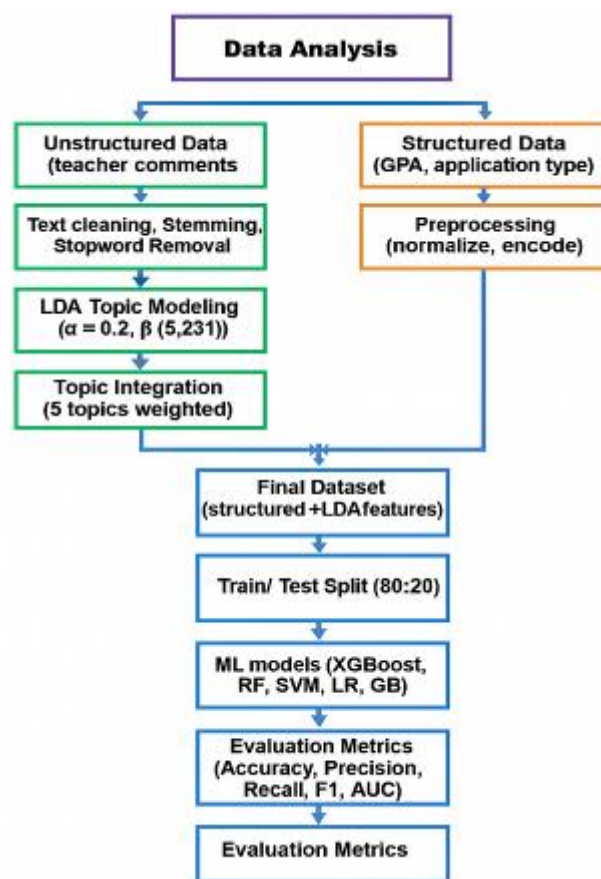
Data Analysis

Unstructured Data (teacher comments

Text cleaning, Stemming, Stopword Removal

LDA Topic Modeling ($\alpha = 0.2$, $\beta$ (5,231))

Topic Integration (5 topics weighted)

Structured Data (GPA, application type)

Preprocessing (normalize, encode)

Final Dataset (structured+LDAfeatures)

Train/ Test Split (80:20)

ML models (XGBoost, RF, SVM, LR, GB)

Evaluation Metrics (Accuracy, Precision, Recall, F1, AUC)

Evaluation Metrics